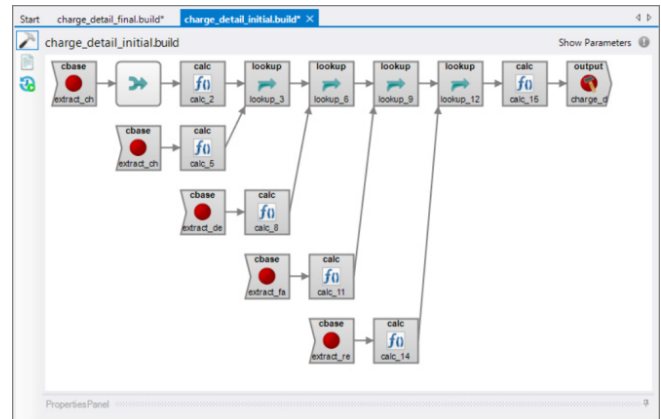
Start charge_detail_final.build* charge_detail_initial.build* ×

charge_detail_initial.build

Show Parameters

cbase
extract_ch

calc
$f()$
calc_2

lookup
lookup_3

lookup
lookup_6

lookup
lookup_9

lookup
lookup_12

calc
$f()$
calc_15

output
charge_d

cbase
extract_ch

calc
$f()$
calc_5

cbase
extract_de

calc
$f()$
calc_8

cbase
extract_fa

calc
$f()$
calc_11

cbase
extract_re

calc
$f()$
calc_14

PropertiesPanel